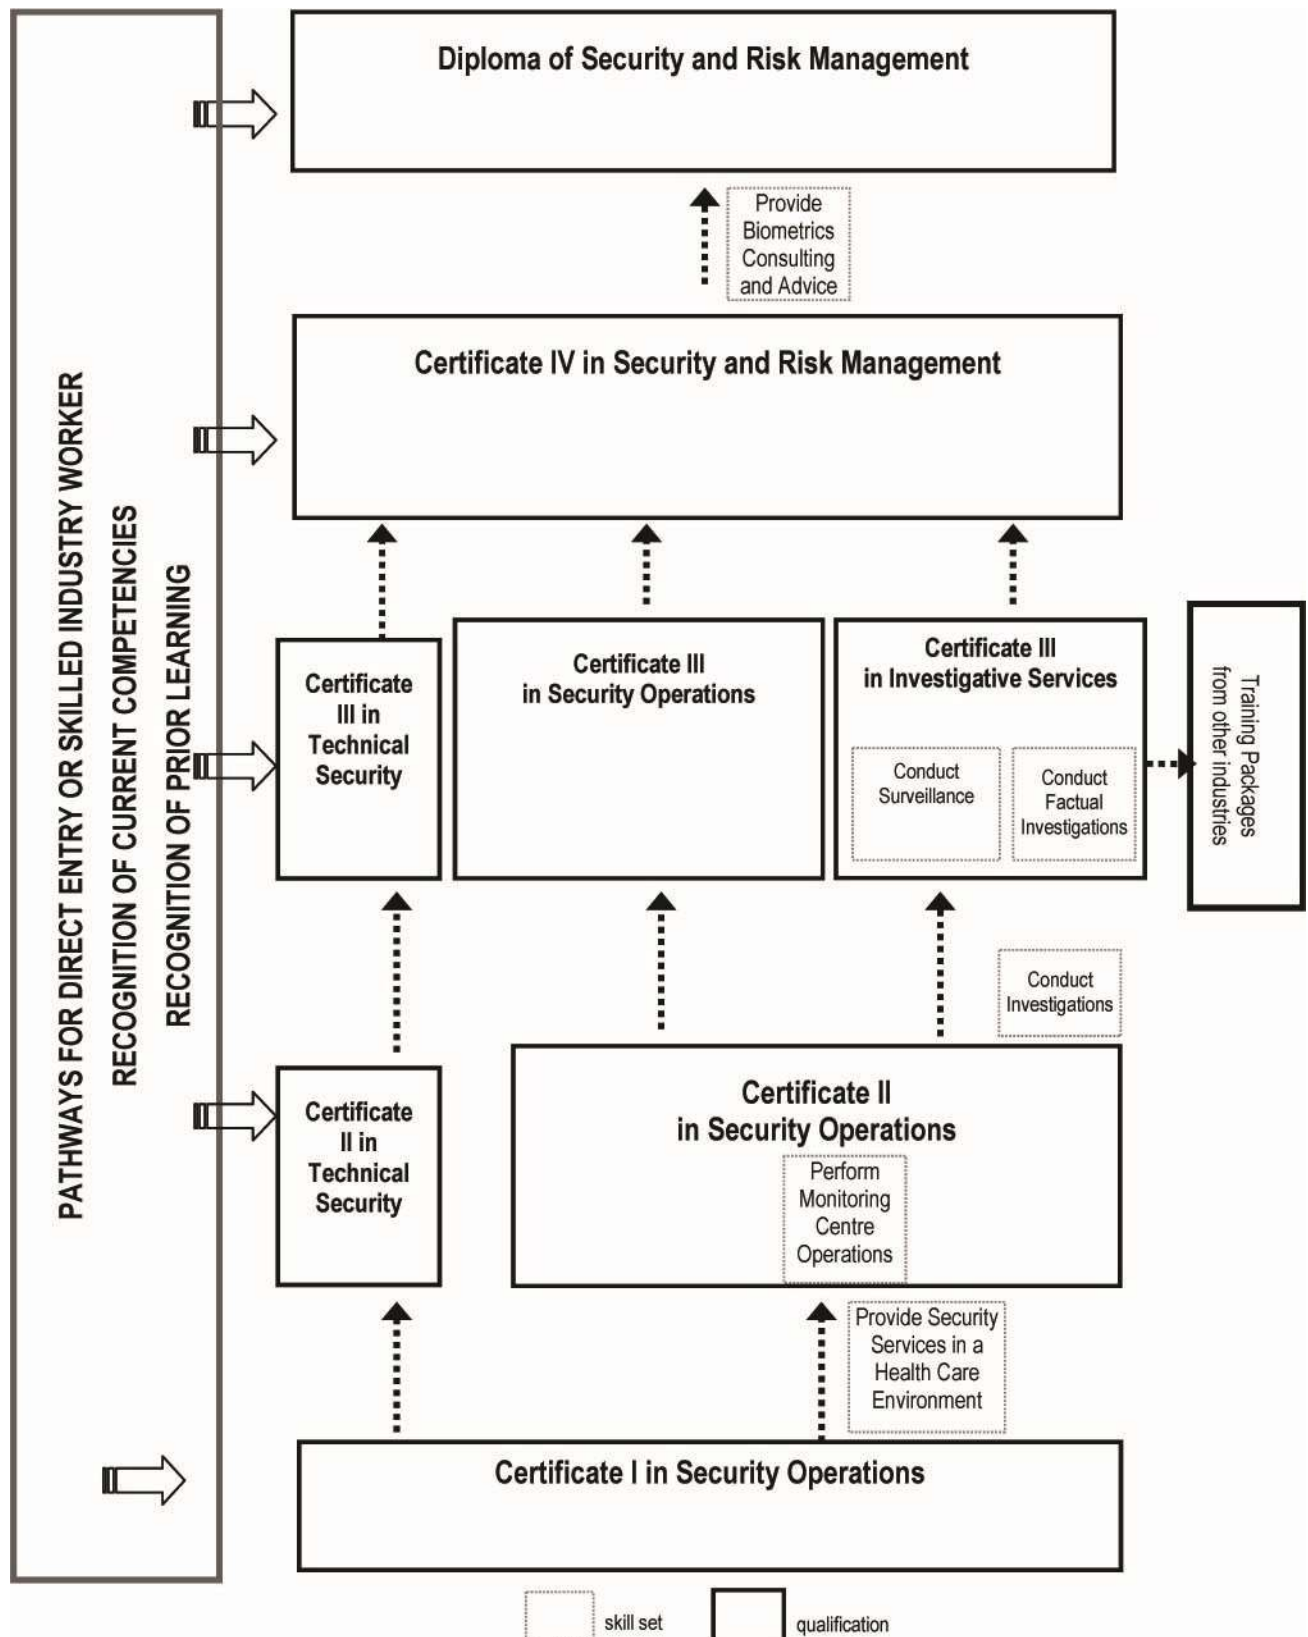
PATHWAYS FOR DIRECT ENTRY OR SKILLED INDUSTRY WORKER
RECOGNITION OF CURRENT COMPETENCIES
RECOGNITION OF PRIOR LEARNING

Diploma of Security and Risk Management

Provide Biometrics Consulting and Advice

Certificate IV in Security and Risk Management

Certificate III in Technical Security

Certificate III in Security Operations

Certificate III in Investigative Services

Conduct Surveillance

Conduct Factual Investigations

Training Packages from other industries

Conduct Investigations

Certificate II in Technical Security

Certificate II in Security Operations

Perform Monitoring Centre Operations

Provide Security Services in a Health Care Environment

Certificate I in Security Operations

skill set

qualification